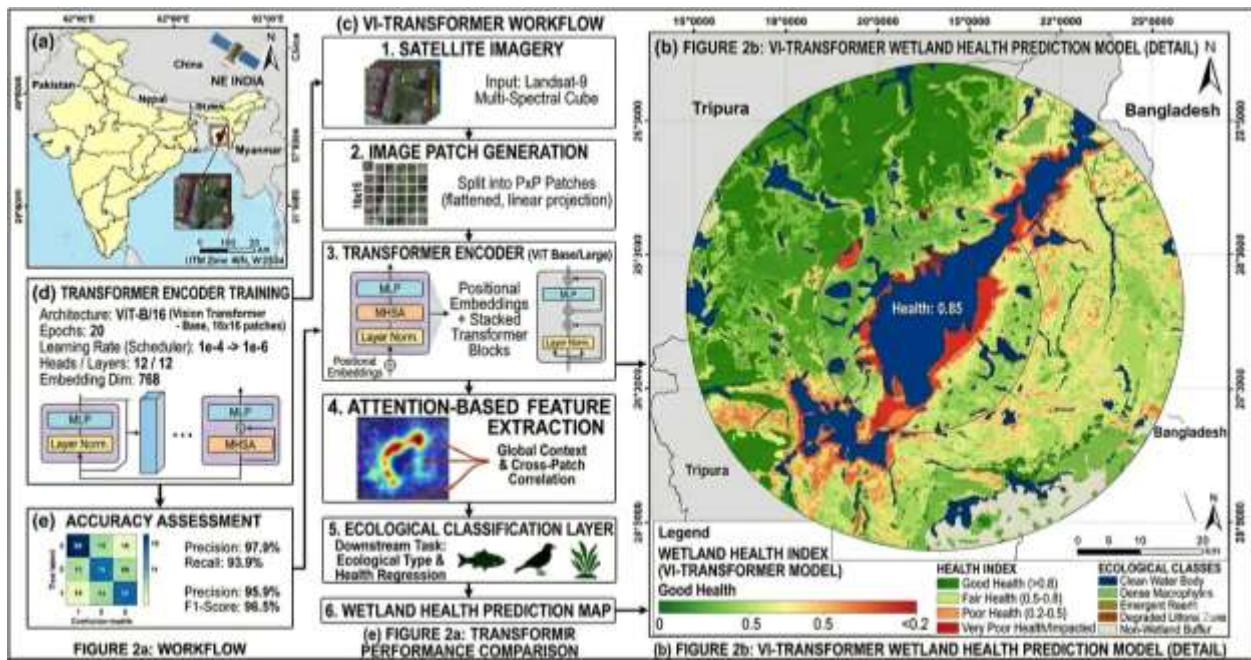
(a)

China

NE INDIA

Pakistan

Nepal

Bhutan

Myanmar

N

UTM Zone 46N, WGS84

(c) VI-TRANSFORMER WORKFLOW

1. SATELLITE IMAGERY

Input: Landsat-9 Multi-Spectral Cube

2. IMAGE PATCH GENERATION

16x16

Split into PxP Patches (flattened, linear projection)

3. TRANSFORMER ENCODER (ViT Base/Large)

MLP

MHSA

Layer Norm.

Positional Embeddings

Positional Embeddings + Stacked Transformer Blocks

MLP

Layer Norm.

(d) TRANSFORMER ENCODER TRAINING

Architecture: ViT-B/16 (Vision Transformer - Base, 16x16 patches)

Epochs: 20

Learning Rate (Scheduler): 1e-4 -> 1e-6

Heads / Layers: 12 / 12

Embedding Dim: 768

MLP

Layer Norm.

MLP

MHSA

4. ATTENTION-BASED FEATURE EXTRACTION

Global Context & Cross-Patch Correlation

(e) ACCURACY ASSESSMENT

True label

Confusion matrix

Precision: 97.9%

Recall: 93.9%

Precision: 95.9%

F1-Score: 96.5%

5. ECOLOGICAL CLASSIFICATION LAYER

Downstream Task: Ecological Type & Health Regression

6. WETLAND HEALTH PREDICTION MAP

FIGURE 2a: WORKFLOW

(e) FIGURE 2a: TRANSFORMIR PERFORMANCE COMPARISON

(b) FIGURE 2b: VI-TRANSFORMER WETLAND HEALTH PREDICTION MODEL (DETAIL)

N

Tripura

Bangladesh

Health: 0.85

Bangladesh

Tripura

Legend

WETLAND HEALTH INDEX (VI-TRANSFORMER MODEL)

Good Health

0 0.5 0.5 <0.2

HEALTH INDEX

Good Health (>0.8)

Fair Health (0.5-0.8)

Poor Health (0.2-0.5)

Very Poor Health/Impacted

ECOLOGICAL CLASSES

Clean Water Body

Dense Macrophyte

Emergent Reeds

Degraded Littoral Zone

Non-Wetland Buffer

0 5 10 20

(b) FIGURE 2b: VI-TRANSFORMER WETLAND HEALTH PREDICTION MODEL (DETAIL)